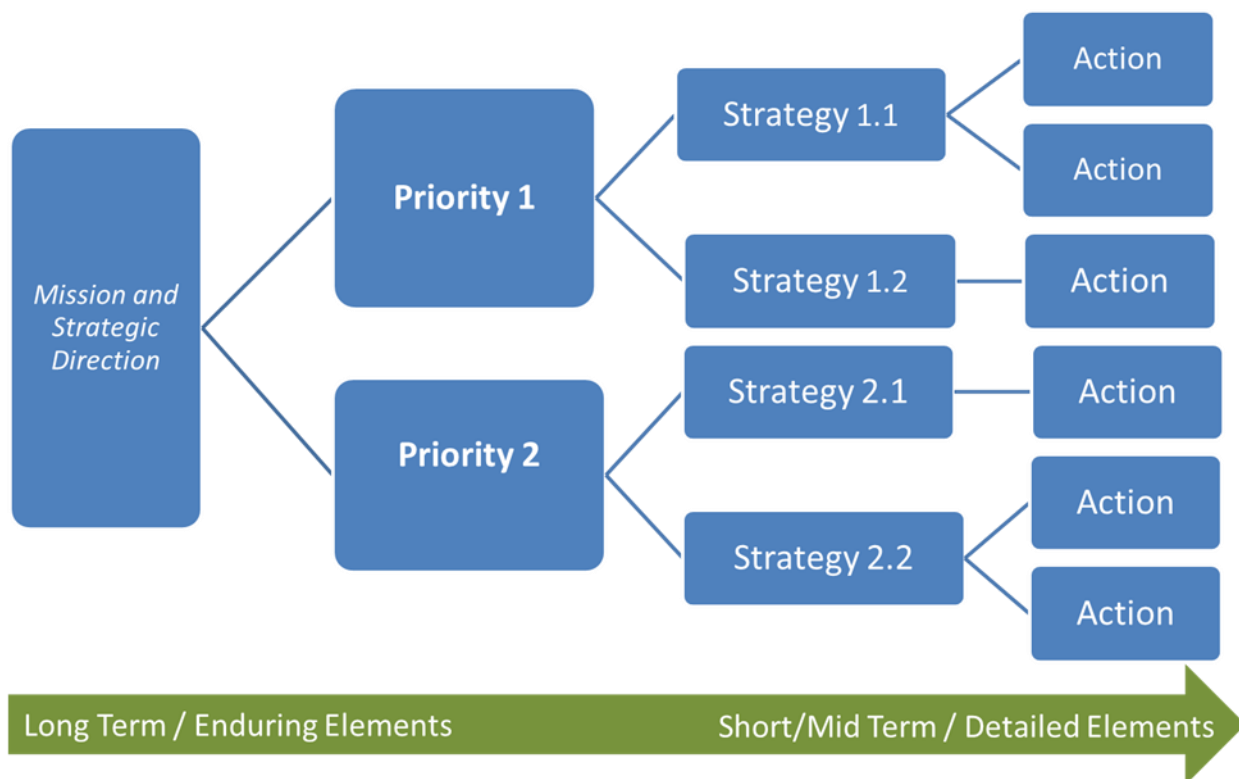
Mission and Strategic Direction

Priority 1

Priority 2

Strategy 1.1

Action

Action

Strategy 1.2

Action

Strategy 2.1

Action

Strategy 2.2

Action

Action

Long Term / Enduring Elements

Short/Mid Term / Detailed Elements